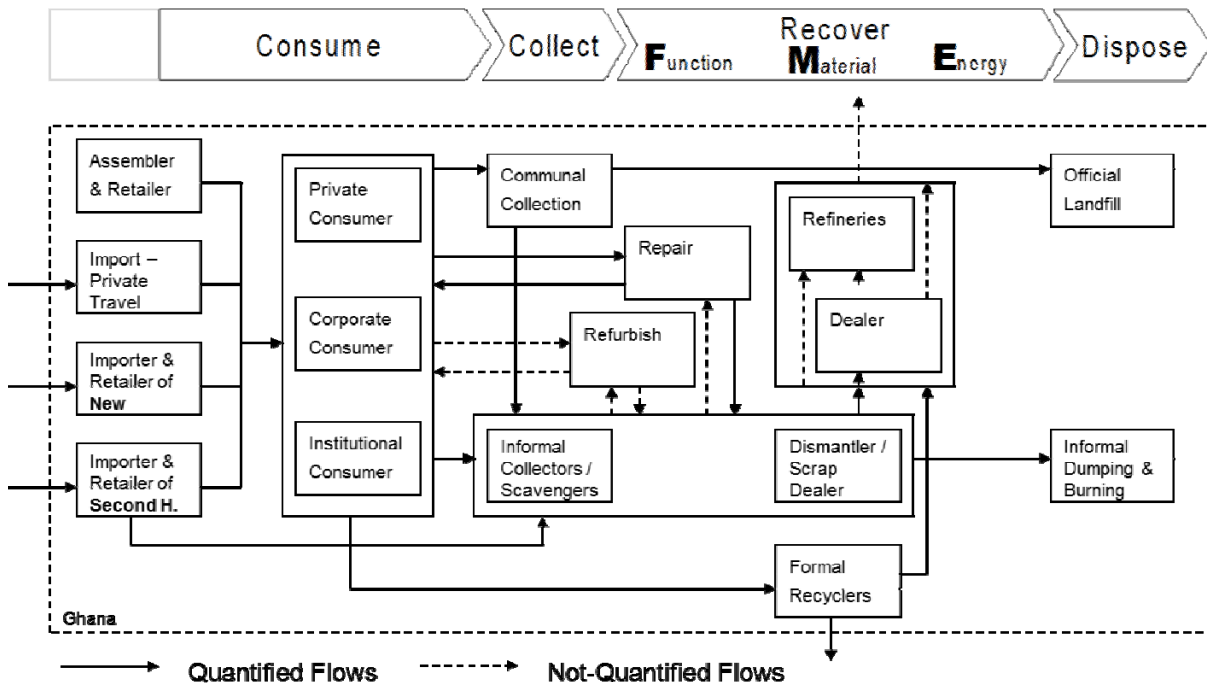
Consume

Collect

Recover

Function Material Energy

Dispose

Assembler & Retailer

Import – Private Travel

Importer & Retailer of New

Importer & Retailer of Second H.

Private Consumer

Corporate Consumer

Institutional Consumer

Communal Collection

Repair

Refurbish

Refineries

Dealer

Official Landfill

Informal Collectors / Scavengers

Dismantler / Scrap Dealer

Informal Dumping & Burning

Formal Recyclers

Ghana

Quantified Flows

Not-Quantified Flows